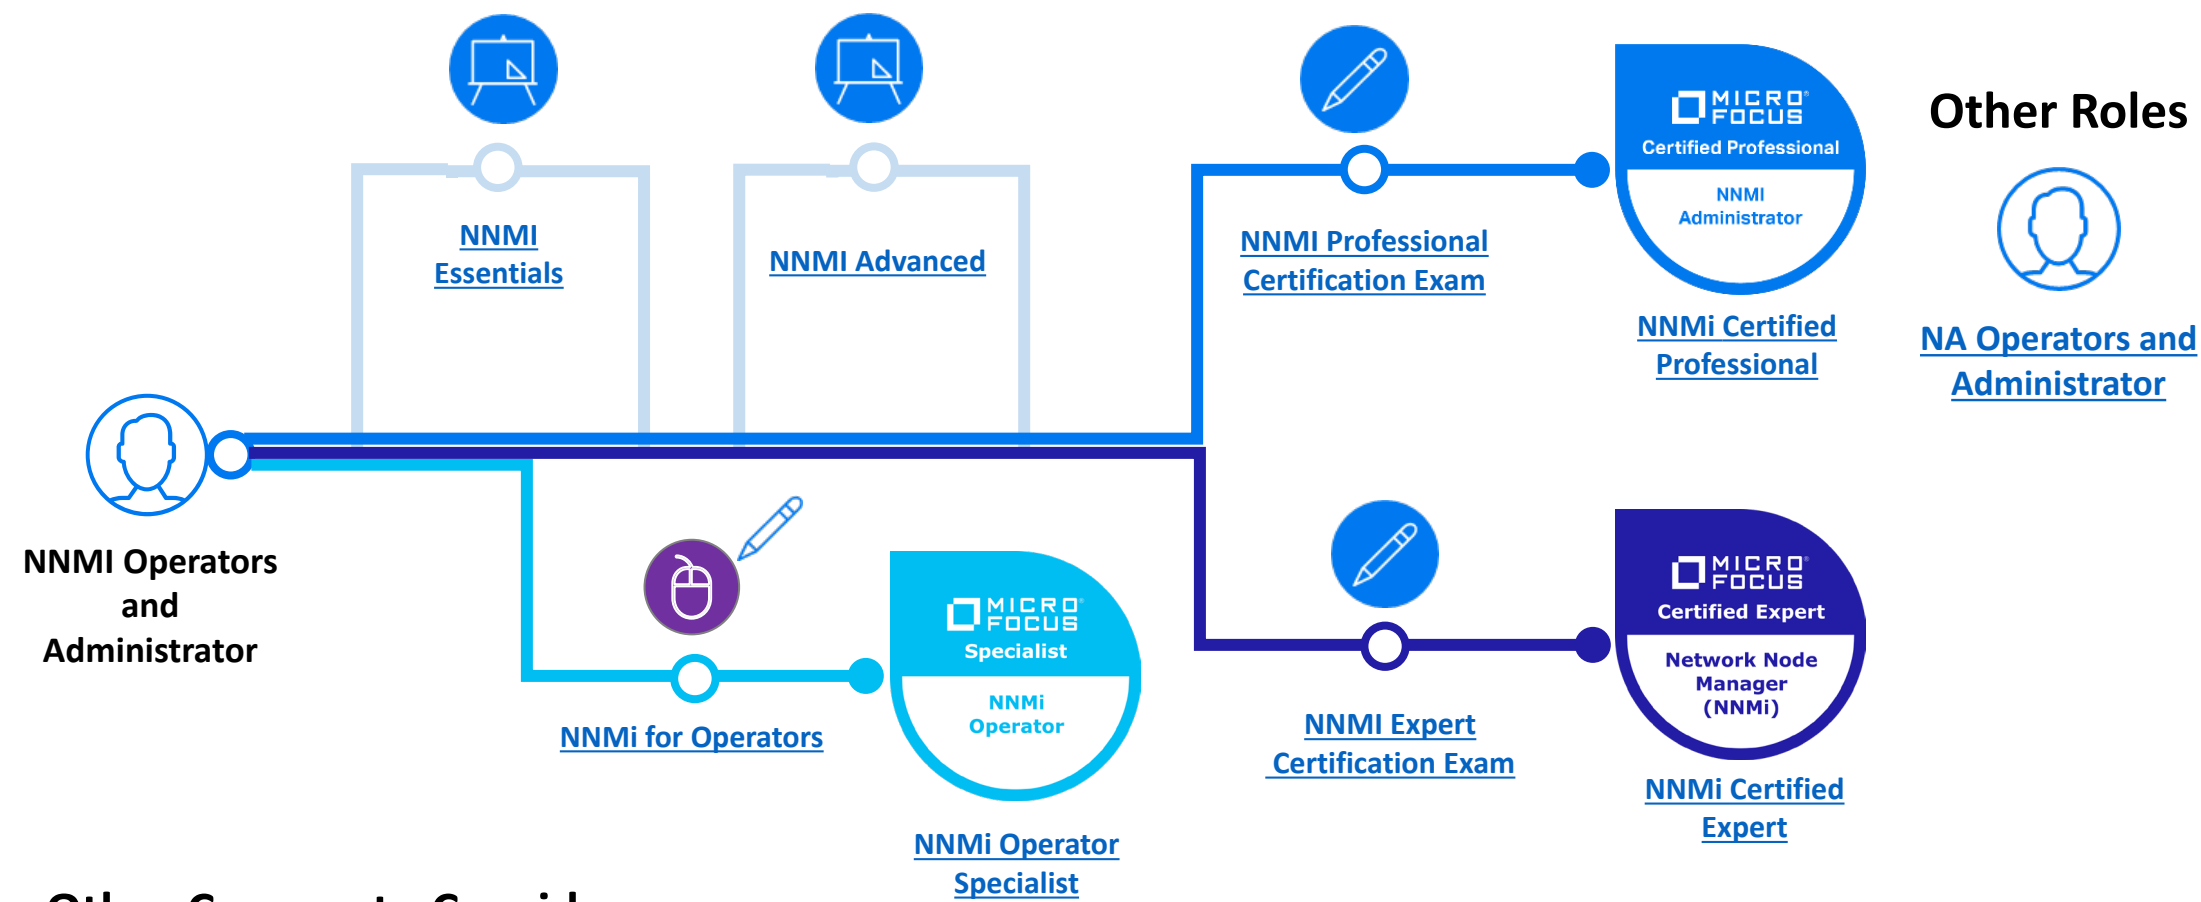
NNMI Essentials

NNMI Advanced

NNMI Professional Certification Exam

MICRO FOCUS
Certified Professional
NNMI Administrator

NNMi Certified Professional

Other Roles

NA Operators and Administrator

NNMI Operators and Administrator

NNMi for Operators

MICRO FOCUS
Specialist
NNMi Operator

NNMi Operator Specialist

NNMI Expert Certification Exam

MICRO FOCUS
Certified Expert
Network Node Manager (NNMi)

NNMi Certified Expert

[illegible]